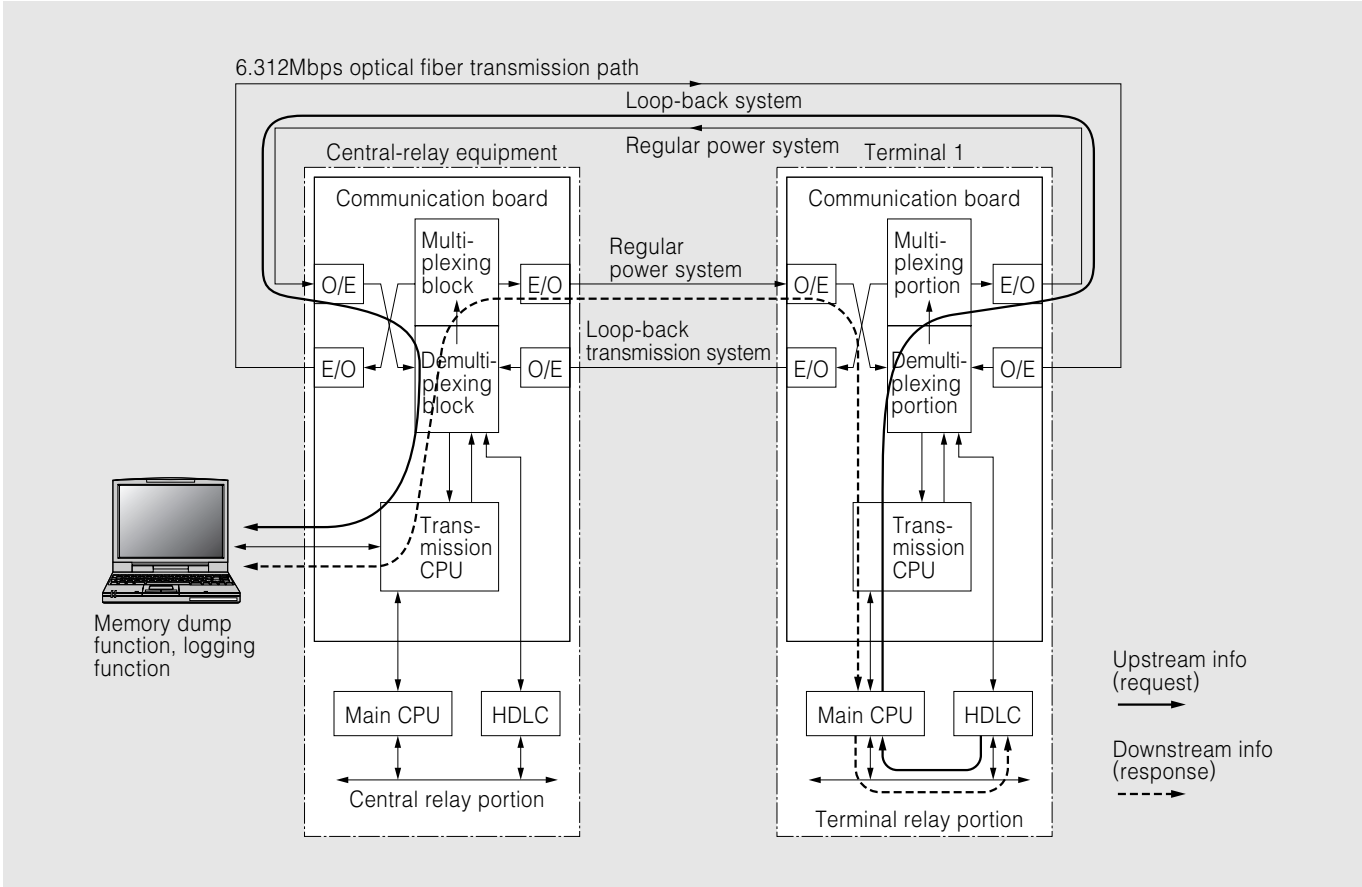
6.312Mbps optical fiber transmission path

Loop-back system

Regular power system

Central-relay equipment

Terminal 1

Communication board

Multiplexing block

O/E

E/O

E/O

Demultiplexing block

O/E

Regular power system

Loop-back transmission system

Communication board

Multiplexing portion

O/E

E/O

E/O

Demultiplexing portion

O/E

Transmission CPU

Transmission CPU

Memory dump function, logging function

Main CPU

HDLC

Central relay portion

Main CPU

HDLC

Terminal relay portion

Upstream info (request)

Downstream info (response)